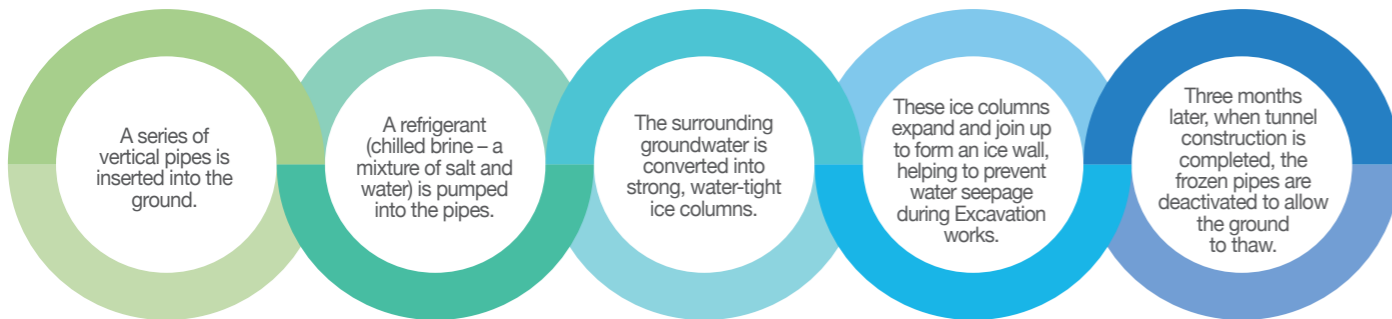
A series of vertical pipes is inserted into the ground.

A refrigerant (chilled brine – a mixture of salt and water) is pumped into the pipes.

The surrounding groundwater is converted into strong, water-tight ice columns.

These ice columns expand and join up to form an ice wall, helping to prevent water seepage during Excavation works.

Three months later, when tunnel construction is completed, the frozen pipes are deactivated to allow the ground to thaw.